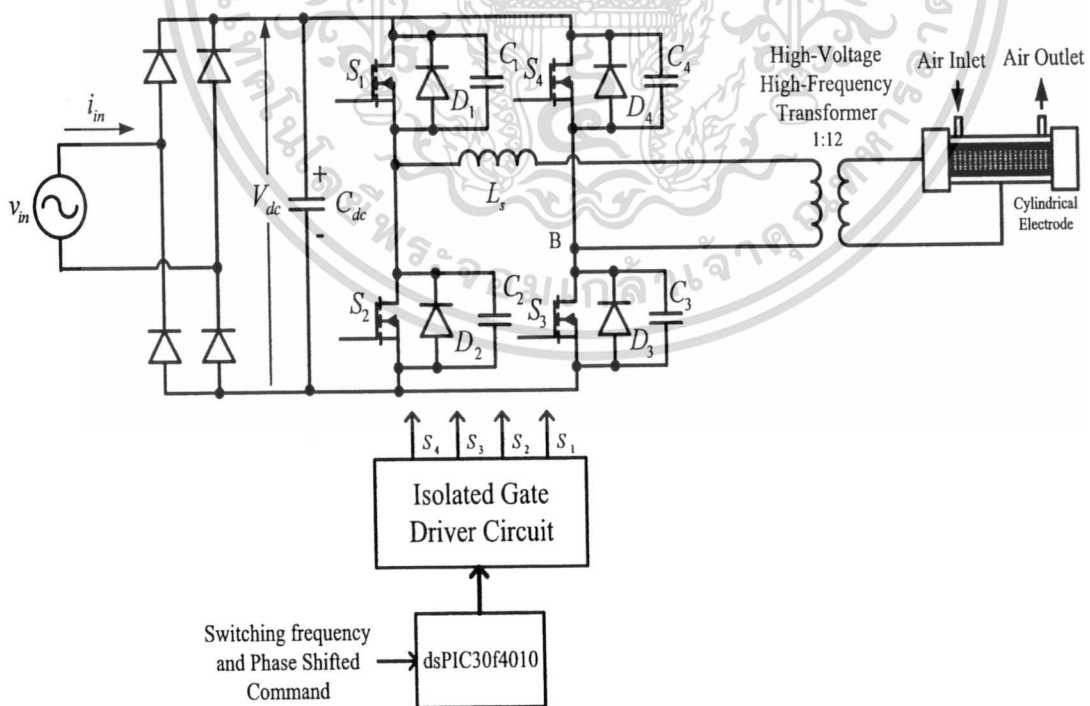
$i_{in}$

$v_{in}$

$V_{dc}$

+

-

$C_{dc}$

$S_1$

$D_1$

$C_1$

$S_4$

$D_4$

$C_4$

$L_s$

B

$S_2$

$D_2$

$C_2$

$S_3$

$D_3$

$C_3$

High-Voltage High-Frequency Transformer 1:12

Air Inlet

Air Outlet

Cylindrical Electrode

$S_4$ $S_3$ $S_2$ $S_1$

Isolated Gate Driver Circuit

Switching frequency and Phase Shifted Command

dsPIC30f4010